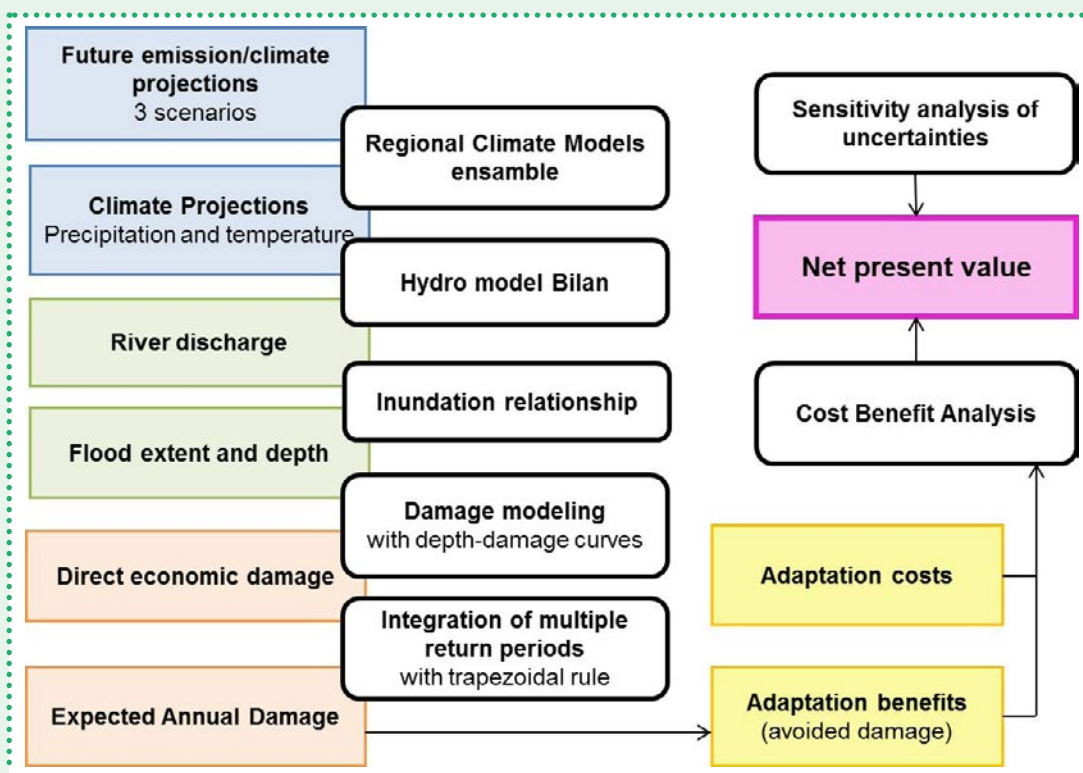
Future emission/climate projections
3 scenarios

Regional Climate Models ensamble

Climate Projections
Precipitation and temperature

Hydro model Bilan

River discharge

Inundation relationship

Flood extent and depth

Damage modeling
with depth-damage curves

Direct economic damage

Integration of multiple return periods
with trapezoidal rule

Expected Annual Damage

Sensitivity analysis of uncertainties

Net present value

Cost Benefit Analysis

Adaptation costs

Adaptation benefits
(avoided damage)